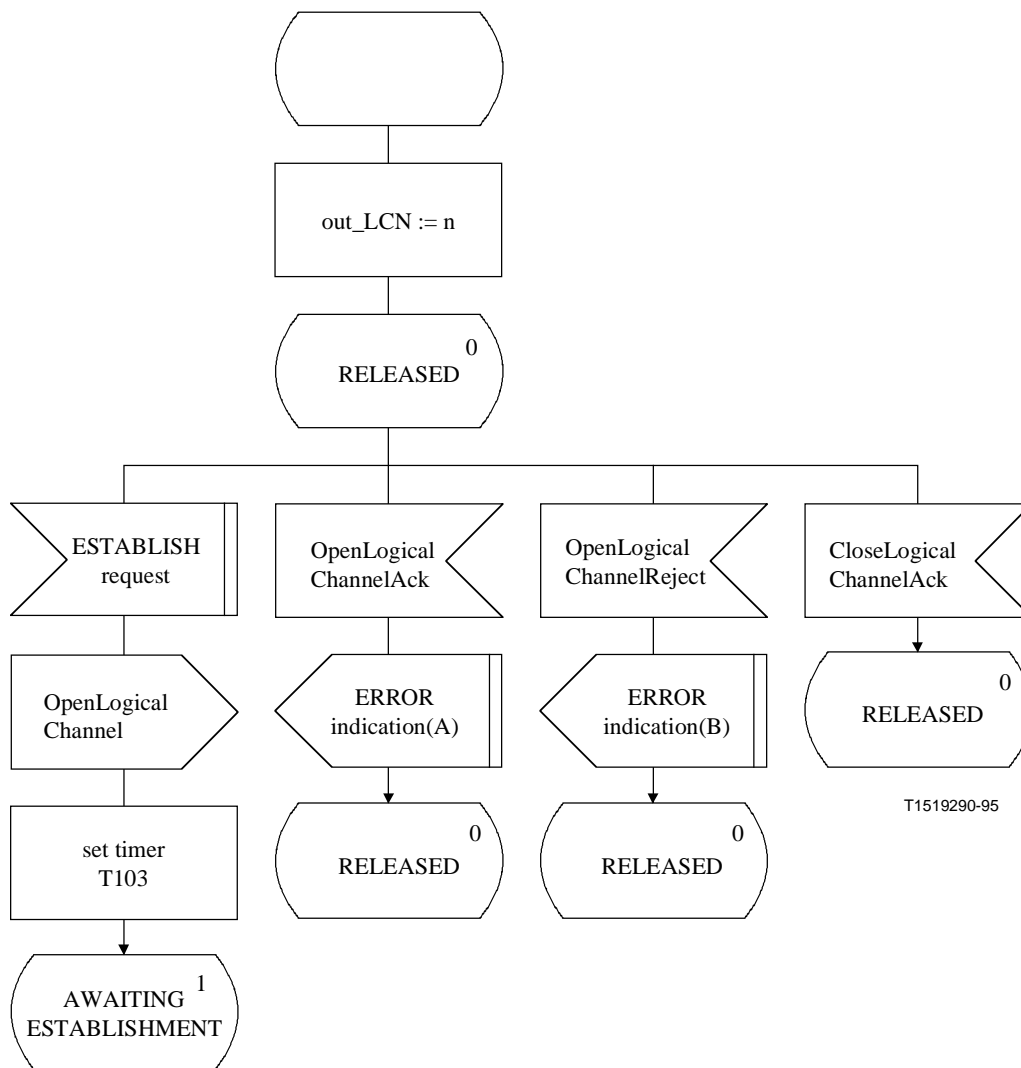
out_LCN := n

0
RELEASED

ESTABLISH request

OpenLogical Channel

set timer T103

1
AWAITING ESTABLISHMENT

OpenLogical ChannelAck

ERROR indication(A)

0
RELEASED

OpenLogical ChannelReject

ERROR indication(B)

0
RELEASED

CloseLogical ChannelAck

0
RELEASED

T1519290-95